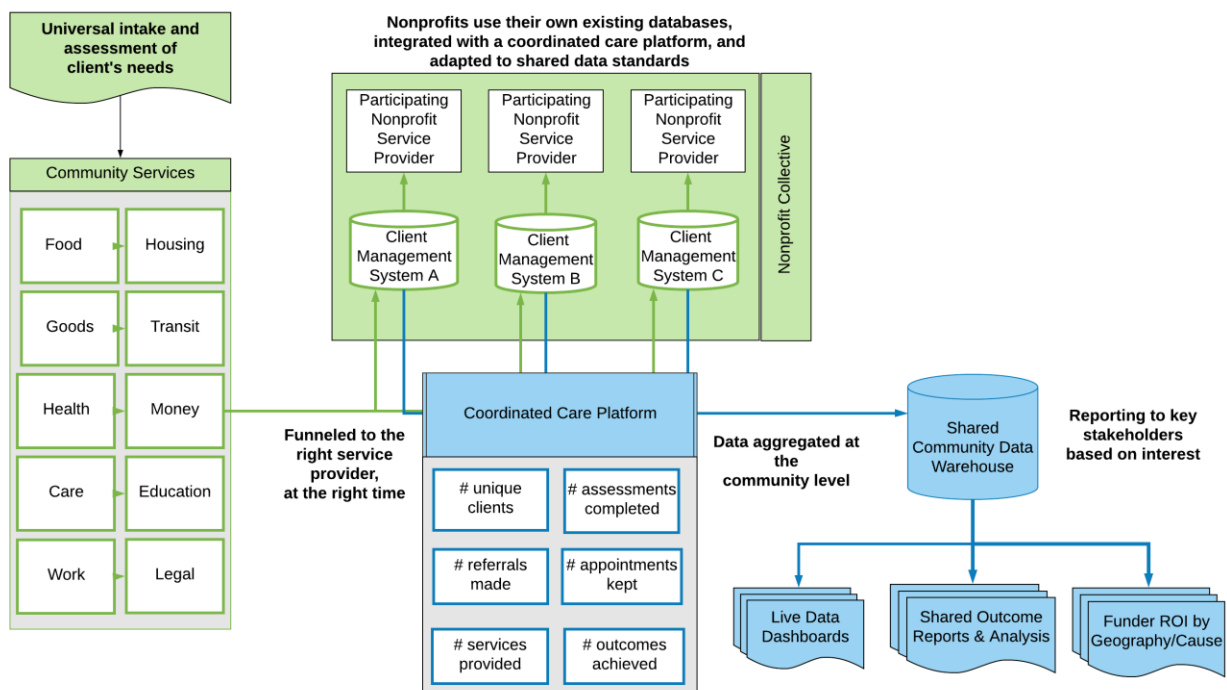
Universal intake and assessment of client's needs

Community Services

Food
Housing
Goods
Transit
Health
Money
Care
Education
Work
Legal

Nonprofits use their own existing databases, integrated with a coordinated care platform, and adapted to shared data standards

Participating Nonprofit Service Provider
Participating Nonprofit Service Provider
Participating Nonprofit Service Provider

Client Management System A
Client Management System B
Client Management System C

Nonprofit Collective

Funneled to the right service provider, at the right time

Coordinated Care Platform

# unique clients
# assessments completed
# referrals made
# appointments kept
# services provided
# outcomes achieved

Data aggregated at the community level

Shared Community Data Warehouse

Reporting to key stakeholders based on interest

Live Data Dashboards
Shared Outcome Reports & Analysis
Funder ROI by Geography/Cause